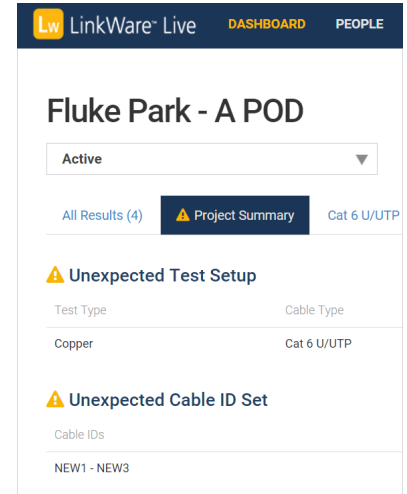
Lw LinkWare™ Live DASHBOARD PEOPLE

Fluke Park - A POD

Active

All Results (4) Project Summary Cat 6 U/UTP

Unexpected Test Setup

| Test Type | Cable Type |
|---|---|
| Copper | Cat 6 U/UTP |

Unexpected Cable ID Set

| Cable IDs |
|---|
| NEW1 - NEW3 |